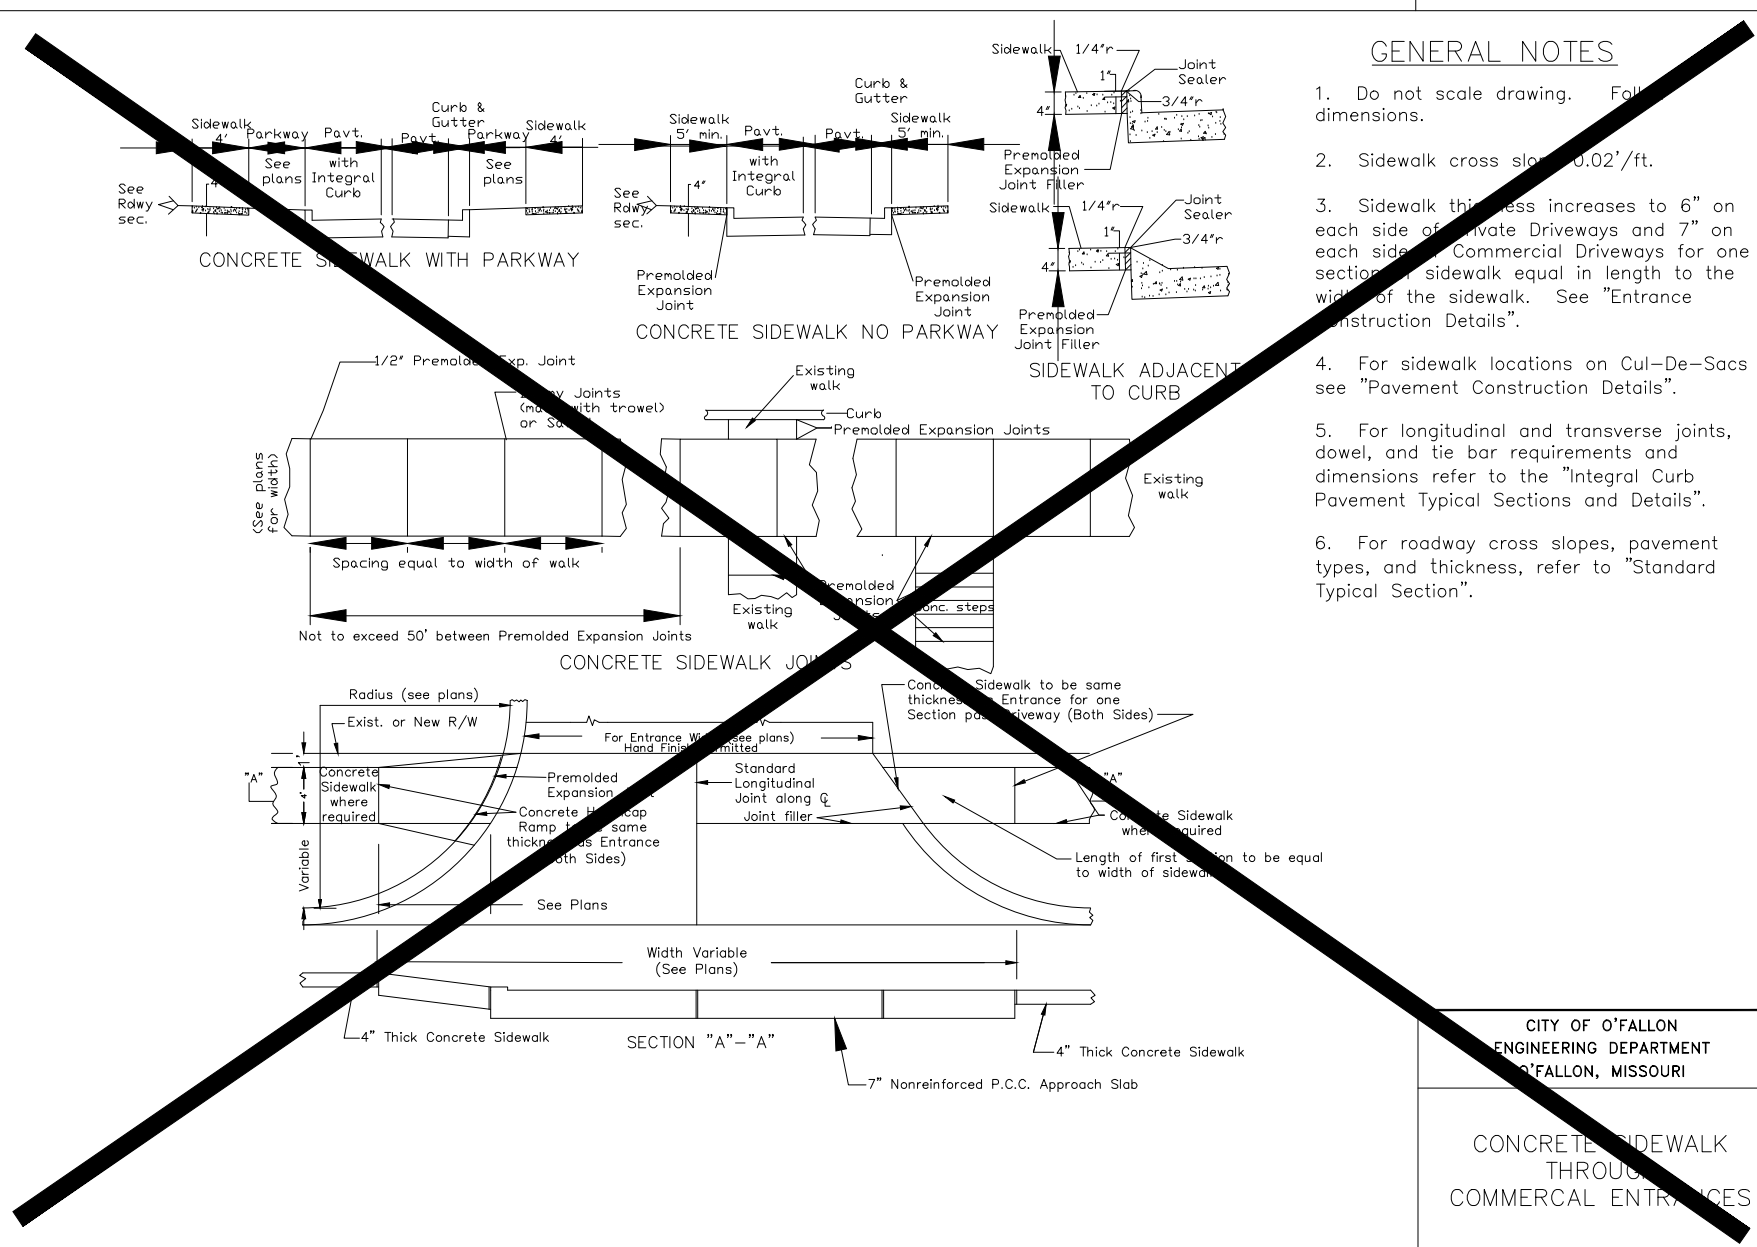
GENERAL NOTES

1. Do not scale drawing. Fol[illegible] dimensions.

2. Sidewalk cross slo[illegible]0.02'/ft.

3. Sidewalk thi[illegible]ess increases to 6" on each side of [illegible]rivate Driveways and 7" on each side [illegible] Commercial Driveways for one section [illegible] sidewalk equal in length to the wid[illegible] of the sidewalk. See "Entrance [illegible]nstruction Details".

4. For sidewalk locations on Cul-De-Sacs see "Pavement Construction Details".

5. For longitudinal and transverse joints, dowel, and tie bar requirements and dimensions refer to the "Integral Curb Pavement Typical Sections and Details".

6. For roadway cross slopes, pavement types, and thickness, refer to "Standard Typical Section".

Sidewalk 4' Parkway Curb & Gutter Pavt. Pavt. Parkway Sidewalk 4'
See plans with Integral Curb See plans
See Rdwy sec. 4"
CONCRETE S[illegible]WALK WITH PARKWAY

Curb & Gutter
Sidewalk 5' min. Pavt. with Integral Curb Pavt. Sidewalk 5' min.
See Rdwy sec. 4"
Premolded Expansion Joint Premolded Expansion Joint
CONCRETE SIDEWALK NO PARKWAY

Sidewalk 1/4"r 1" Joint Sealer 3/4"r 4" Premolded Expansion Joint Filler
Sidewalk 1/4"r 1" Joint Sealer 3/4"r 4" Premolded Expansion Joint Filler
SIDEWALK ADJACEN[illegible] TO CURB

1/2" Premold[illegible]Exp. Joint
D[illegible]y Joints (ma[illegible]with trowel) or Sa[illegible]
(See plans for width)
Spacing equal to width of walk
Not to exceed 50' between Premolded Expansion Joints
Existing walk
Curb
Premolded Expansion Joints
Existing walk
Premolded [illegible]pansion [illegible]
Existing walk
Conc. steps
CONCRETE SIDEWALK JO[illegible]S

Radius (see plans)
Exist. or New R/W
For Entrance Wi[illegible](see plans) Hand Finish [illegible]rmitted
Conc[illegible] Sidewalk to be same thickne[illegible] Entrance for one Section pa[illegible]riveway (Both Sides)
"A" 1' 4'
Concrete Sidewalk where required
Premolded Expansion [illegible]
Concrete H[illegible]cap Ramp t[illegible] same thickne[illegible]as Entrance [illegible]oth Sides)
Standard Longitudinal Joint along ℄
Joint filler
"A"
Co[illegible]te Sidewalk whe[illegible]quired
Length of first s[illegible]on to be equal to width of sidewa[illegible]
Variable
See Plans
Width Variable (See Plans)
4" Thick Concrete Sidewalk
SECTION "A"-"A"
4" Thick Concrete Sidewalk
7" Nonreinforced P.C.C. Approach Slab

CITY OF O'FALLON
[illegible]NGINEERING DEPARTMENT
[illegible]O'FALLON, MISSOURI

CONCRETE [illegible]IDEWALK
THROUG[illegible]
COMMERCAL ENTRA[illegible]CES